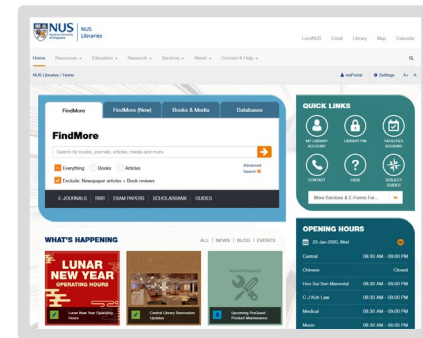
NUS National University of Singapore | NUS Libraries

LumiNUS Email Library Map Calendar

Home Resources Education Research Services About Contact & Help

NUS Libraries / Home

myPortal Settings A- A+

FindMore | FindMore (New) | Books & Media | Databases

FindMore

Search for books, journals, articles, media and more

Advanced Search

Everything Books Articles

Exclude: Newspaper articles + Book reviews

E-JOURNALS | RBR | EXAM PAPERS | SCHOLARBANK | GUIDES

QUICK LINKS

MY LIBRARY ACCOUNT | LIBRARY PIN | FACILITIES BOOKING

CONTACT | FAQS | SUBJECT GUIDES

More Services & E-Forms For...

OPENING HOURS

22 Jan 2020, Wed

| | |
|---|---|
| Central | 08:30 AM - 09:00 PM |
| Chinese | Closed |
| Hon Sui Sen Memorial | 08:30 AM - 09:00 PM |
| C J Koh Law | 08:30 AM - 09:00 PM |
| Medical | 08:30 AM - 09:00 PM |
| Music | 08:30 AM - 09:00 PM |

WHAT'S HAPPENING

ALL | NEWS | BLOG | EVENTS

LUNAR NEW YEAR OPERATING HOURS

Lunar New Year Operating Hours

Central Library Renovation Updates

MAINTENANCE

Upcoming ProQuest Product Maintenance